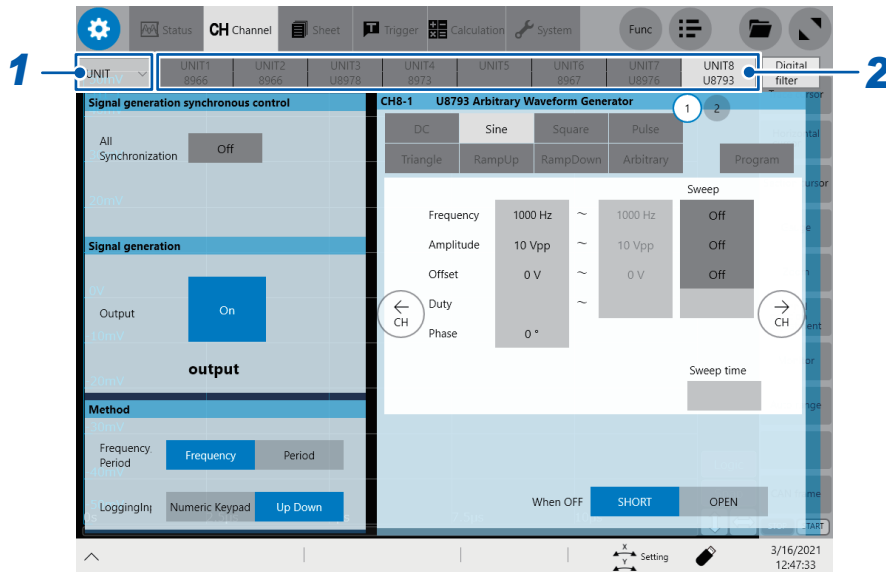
Status CH Channel Sheet Trigger Calculation System Func

1 UNIT

UNIT1 8966 | UNIT2 8966 | UNIT3 U8978 | UNIT4 8973 | UNIT5 | UNIT6 8967 | UNIT7 U8976 | UNIT8 U8793

Digital filter

2

Signal generation synchronous control

All Synchronization Off

Signal generation

Output On

output

Method

Frequency Period Frequency Period

LoggingIn Numeric Keypad Up Down

CH8-1 U8793 Arbitrary Waveform Generator

1 2

DC Sine Square Pulse
Triangle RampUp RampDown Arbitrary Program

Sweep

Frequency 1000 Hz ~ 1000 Hz Off
Amplitude 10 Vpp ~ 10 Vpp Off
Offset 0 V ~ 0 V Off
Duty ~
Phase 0 °

CH CH

Sweep time

When OFF SHORT OPEN

Setting

3/16/2021 12:47:33